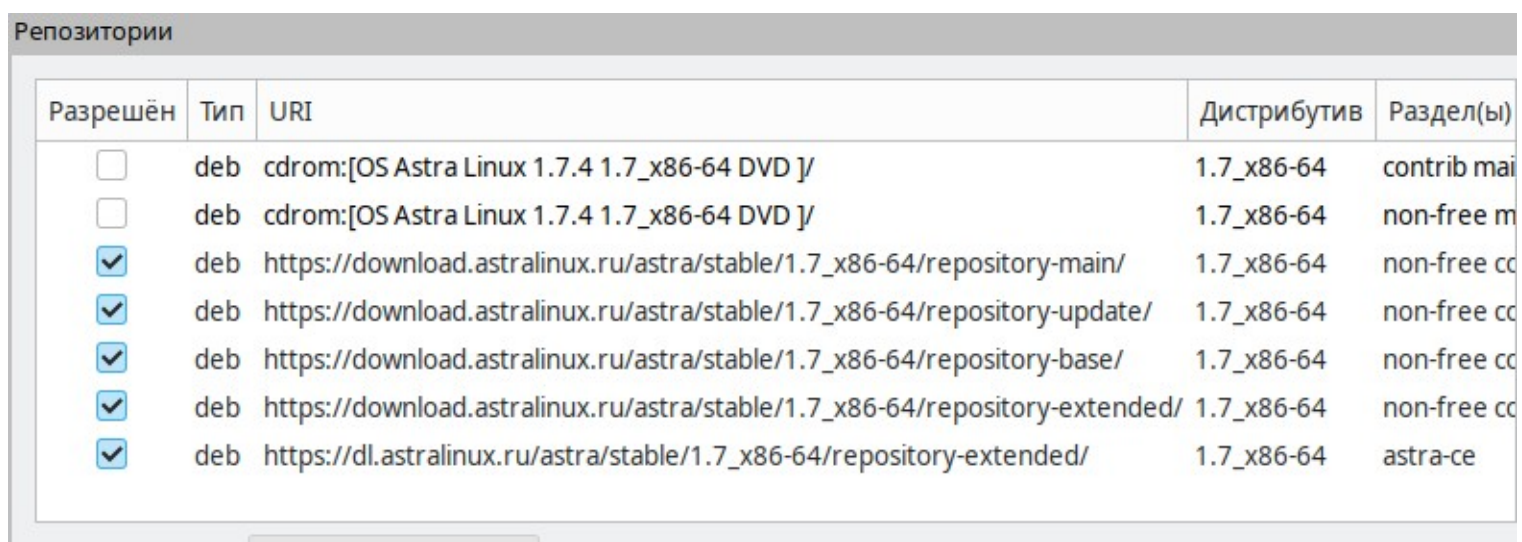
Репозитории

| Разрешён | Тип | URI | Дистрибутив | Раздел(ы) |
|---|---|---|---|---|
| ☐ | deb | cdrom:[OS Astra Linux 1.7.4 1.7_x86-64 DVD ]/ | 1.7_x86-64 | contrib mai |
| ☐ | deb | cdrom:[OS Astra Linux 1.7.4 1.7_x86-64 DVD ]/ | 1.7_x86-64 | non-free m |
| ☑ | deb | https://download.astralinux.ru/astra/stable/1.7_x86-64/repository-main/ | 1.7_x86-64 | non-free cc |
| ☑ | deb | https://download.astralinux.ru/astra/stable/1.7_x86-64/repository-update/ | 1.7_x86-64 | non-free cc |
| ☑ | deb | https://download.astralinux.ru/astra/stable/1.7_x86-64/repository-base/ | 1.7_x86-64 | non-free cc |
| ☑ | deb | https://download.astralinux.ru/astra/stable/1.7_x86-64/repository-extended/ | 1.7_x86-64 | non-free cc |
| ☑ | deb | https://dl.astralinux.ru/astra/stable/1.7_x86-64/repository-extended/ | 1.7_x86-64 | astra-ce |